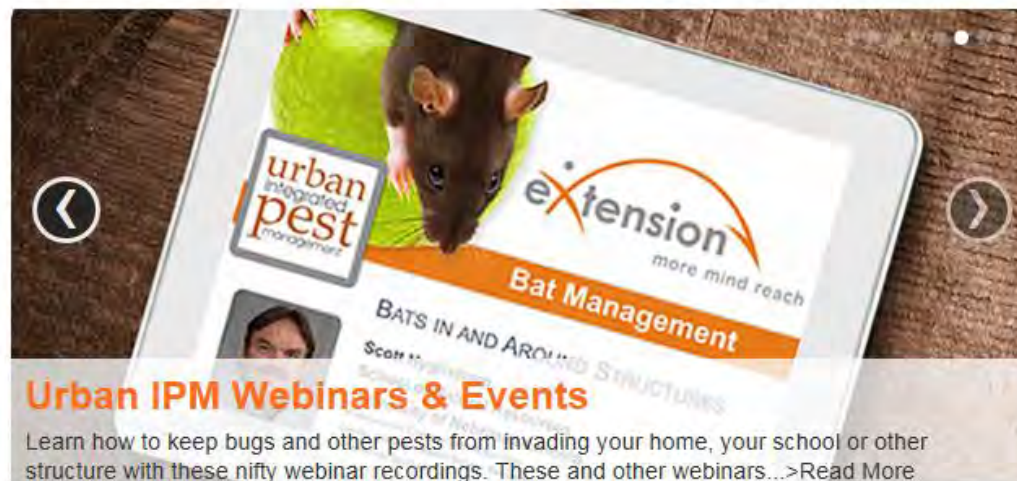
urban integrated pest management

eXtension more mind reach

Bat Management

BATS IN AND AROUND STRUCTURES

Scott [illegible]

Urban IPM Webinars & Events

Learn how to keep bugs and other pests from invading your home, your school or other structure with these nifty webinar recordings. These and other webinars...>Read More